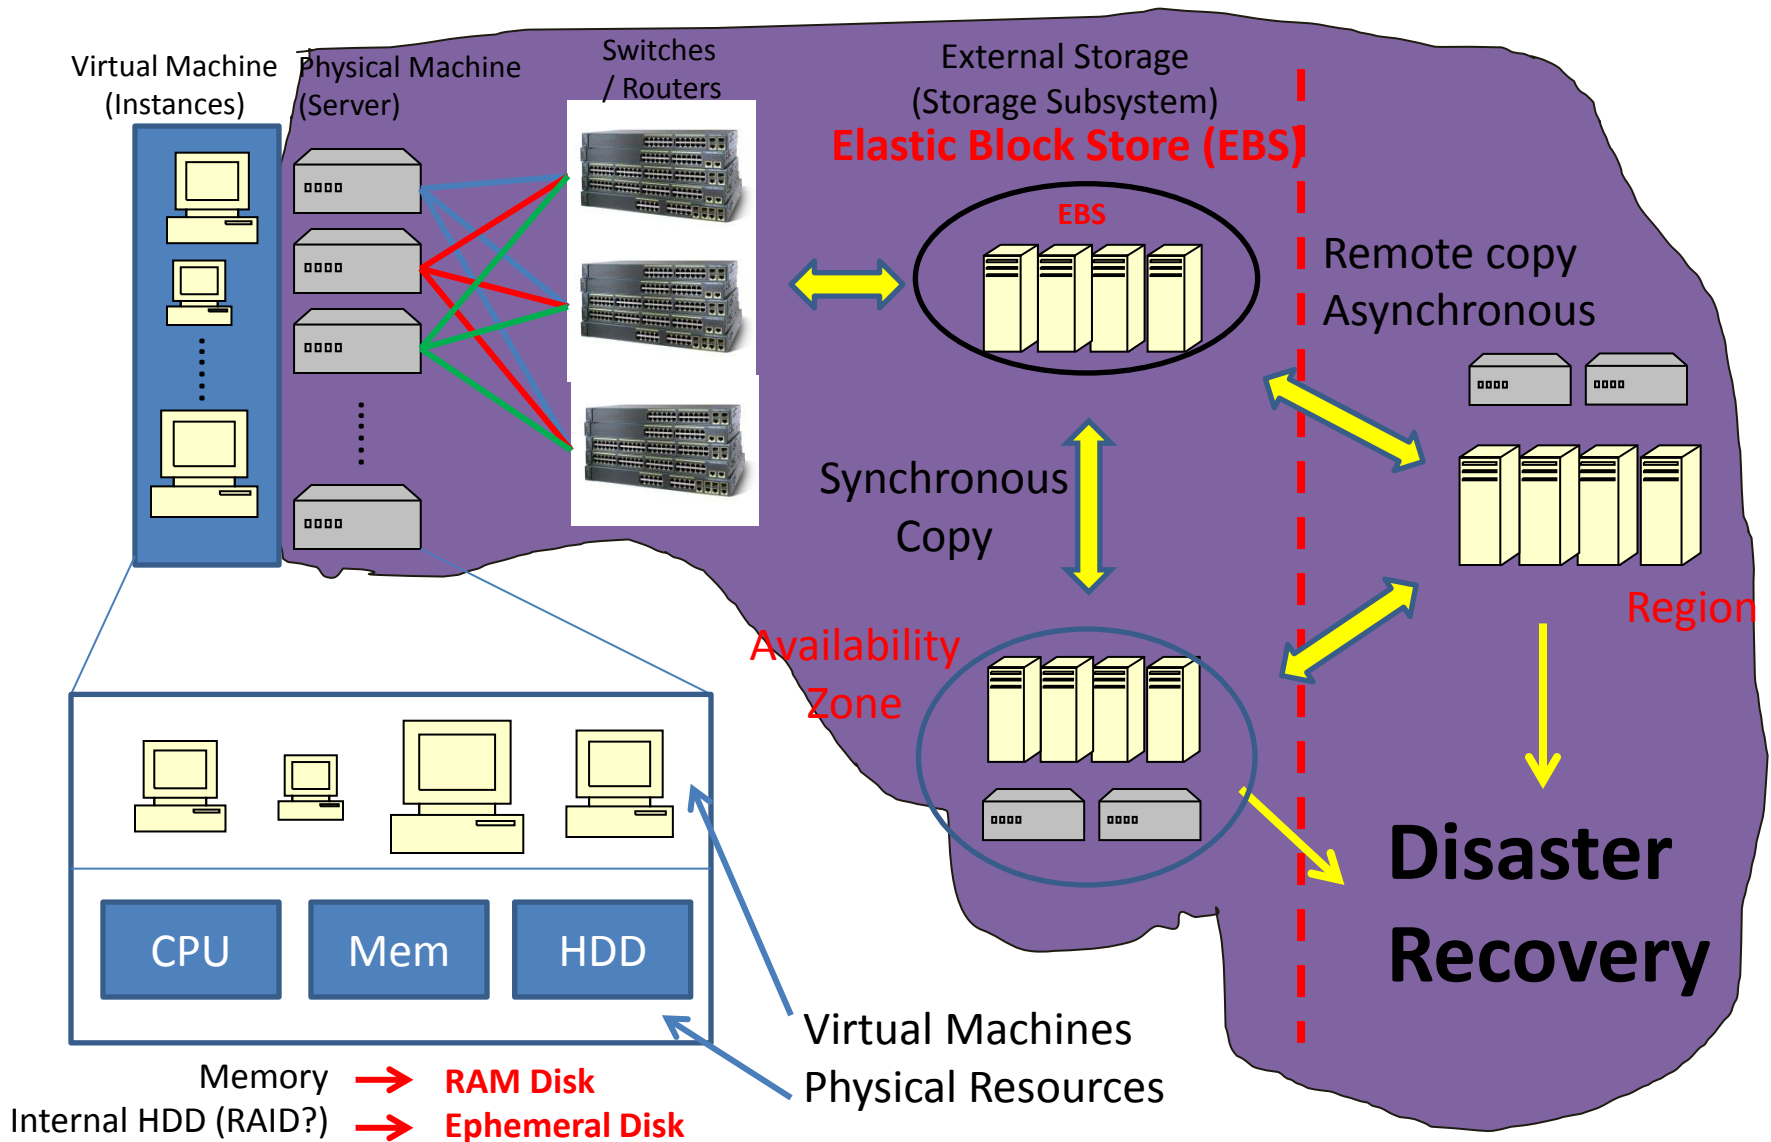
Virtual Machine (Instances)

Physical Machine (Server)

Switches / Routers

External Storage (Storage Subsystem)

Elastic Block Store (EBS)

EBS

Remote copy Asynchronous

Synchronous Copy

Region

Availability Zone

Disaster Recovery

CPU

Mem

HDD

Virtual Machines

Physical Resources

Memory → RAM Disk

Internal HDD (RAID?) → Ephemeral Disk